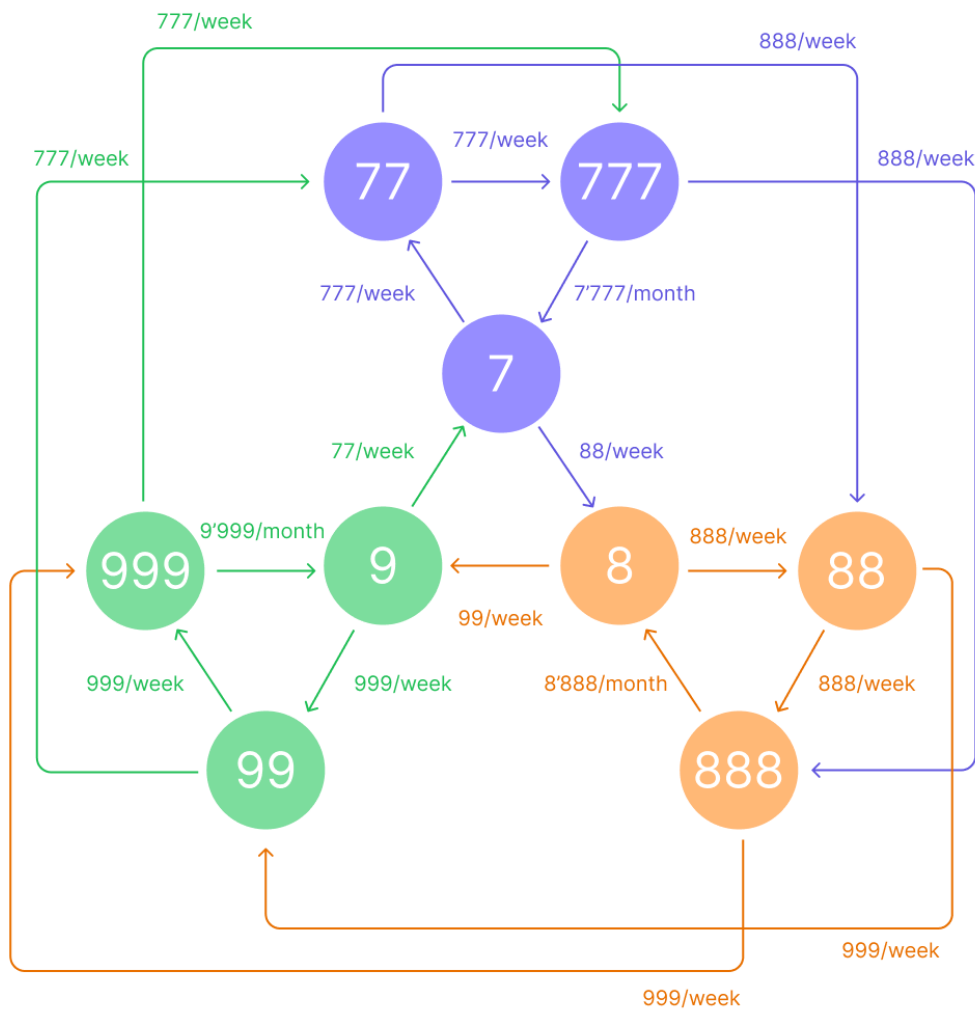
777/week

888/week

777/week

777/week

888/week

77

777

777/week

7'777/month

7

77/week

88/week

9'999/month

888/week

999

9

8

88

99/week

999/week

999/week

8'888/month

888/week

99

888

999/week

999/week